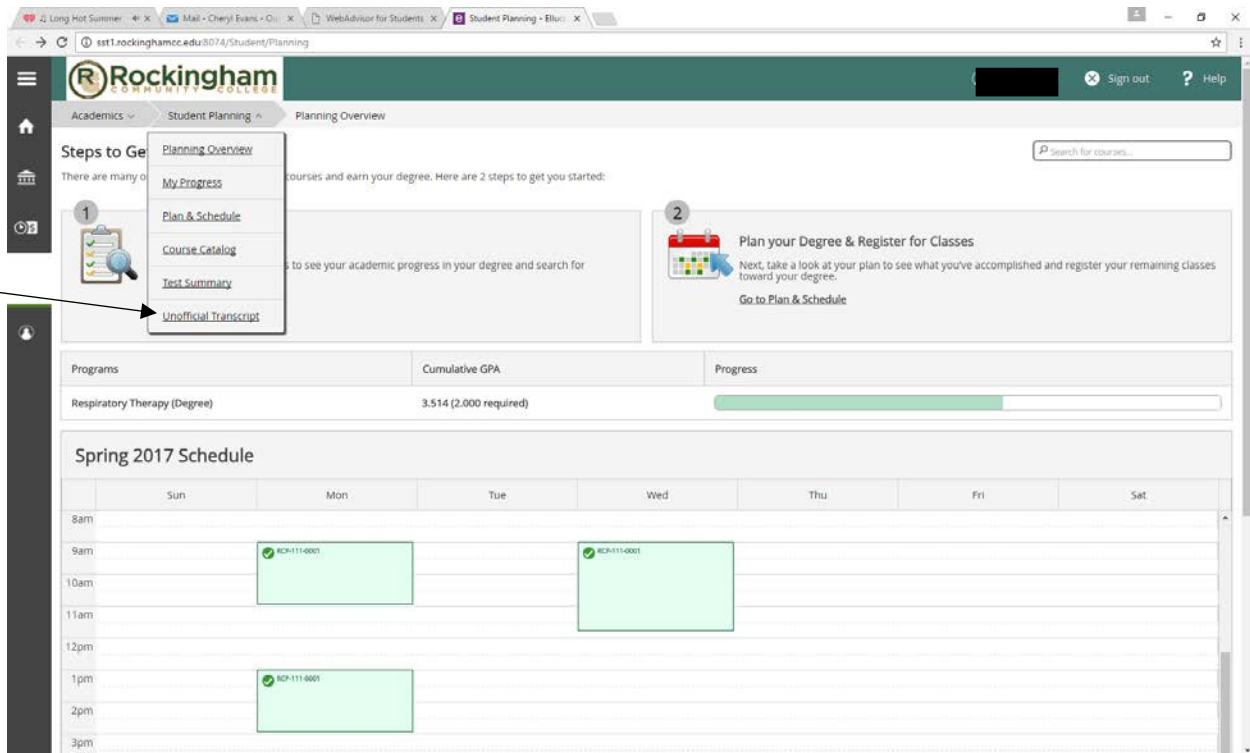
♫ Long Hot Summer ×
Mail - Cheryl Evans - O ×
WebAdvisor for Students ×
Student Planning - Elluc ×

sst1.rockinghamcc.edu:8074/Student/Planning

Rockingham COMMUNITY COLLEGE

Sign out
Help

Academics
Student Planning
Planning Overview

Planning Overview
My Progress
Plan & Schedule
Course Catalog
Test Summary
Unofficial Transcript

Steps to Ge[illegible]
There are many o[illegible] courses and earn your degree. Here are 2 steps to get you started:

Search for courses...

1
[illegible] to see your academic progress in your degree and search for

2
Plan your Degree & Register for Classes
Next, take a look at your plan to see what you've accomplished and register your remaining classes toward your degree.
Go to Plan & Schedule

| Programs | Cumulative GPA | Progress |
|---|---|---|
| Respiratory Therapy (Degree) | 3.514 (2.000 required) | |

Spring 2017 Schedule

| | Sun | Mon | Tue | Wed | Thu | Fri | Sat |
|---|---|---|---|---|---|---|---|
| 8am | | | | | | | |
| 9am | | RCP-111-0001 | | RCP-111-0001 | | | |
| 10am | | | | | | | |
| 11am | | | | | | | |
| 12pm | | | | | | | |
| 1pm | | RCP-111-0001 | | | | | |
| 2pm | | | | | | | |
| 3pm | | | | | | | |